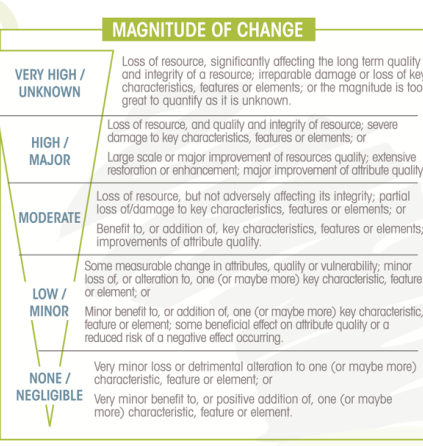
MAGNITUDE OF CHANGE

VERY HIGH / UNKNOWN

Loss of resource, significantly affecting the long term quality and integrity of a resource; irreparable damage or loss of key characteristics, features or elements; or the magnitude is too great to quantify as it is unknown.

HIGH / MAJOR

Loss of resource, and quality and integrity of resource; severe damage to key characteristics, features or elements; or

Large scale or major improvement of resources quality; extensive restoration or enhancement; major improvement of attribute quality

MODERATE

Loss of resource, but not adversely affecting its integrity; partial loss of/damage to key characteristics, features or elements; or

Benefit to, or addition of, key characteristics, features or elements; improvements of attribute quality.

LOW / MINOR

Some measurable change in attributes, quality or vulnerability; minor loss of, or alteration to, one (or maybe more) key characteristic, feature or element; or

Minor benefit to, or addition of, one (or maybe more) key characteristic, feature or element; some beneficial effect on attribute quality or a reduced risk of a negative effect occurring.

NONE / NEGLIGIBLE

Very minor loss or detrimental alteration to one (or maybe more) characteristic, feature or element; or

Very minor benefit to, or positive addition of, one (or maybe more) characteristic, feature or element.